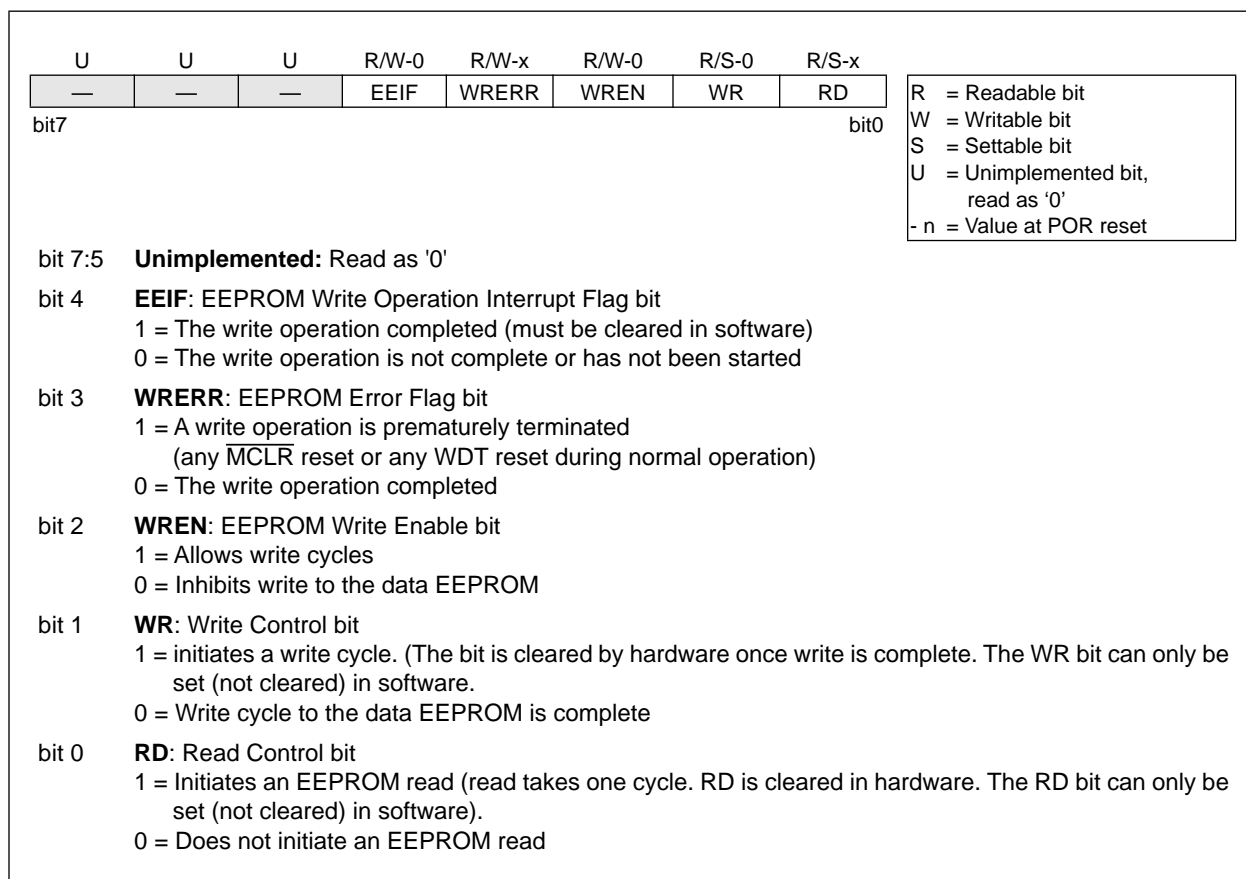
| U | U | U | R/W-0 | R/W-x | R/W-0 | R/S-0 | R/S-x |
|---|---|---|---|---|---|---|---|
| — | — | — | EEIF | WRERR | WREN | WR | RD |

bit7 bit0

R = Readable bit
W = Writable bit
S = Settable bit
U = Unimplemented bit, read as ‘0’
- n = Value at POR reset

bit 7:5 **Unimplemented:** Read as '0'

bit 4 **EEIF**: EEPROM Write Operation Interrupt Flag bit
1 = The write operation completed (must be cleared in software)
0 = The write operation is not complete or has not been started

bit 3 **WRERR**: EEPROM Error Flag bit
1 = A write operation is prematurely terminated
(any $\overline{MCLR}$ reset or any WDT reset during normal operation)
0 = The write operation completed

bit 2 **WREN**: EEPROM Write Enable bit
1 = Allows write cycles
0 = Inhibits write to the data EEPROM

bit 1 **WR**: Write Control bit
1 = initiates a write cycle. (The bit is cleared by hardware once write is complete. The WR bit can only be set (not cleared) in software.
0 = Write cycle to the data EEPROM is complete

bit 0 **RD**: Read Control bit
1 = Initiates an EEPROM read (read takes one cycle. RD is cleared in hardware. The RD bit can only be set (not cleared) in software).
0 = Does not initiate an EEPROM read